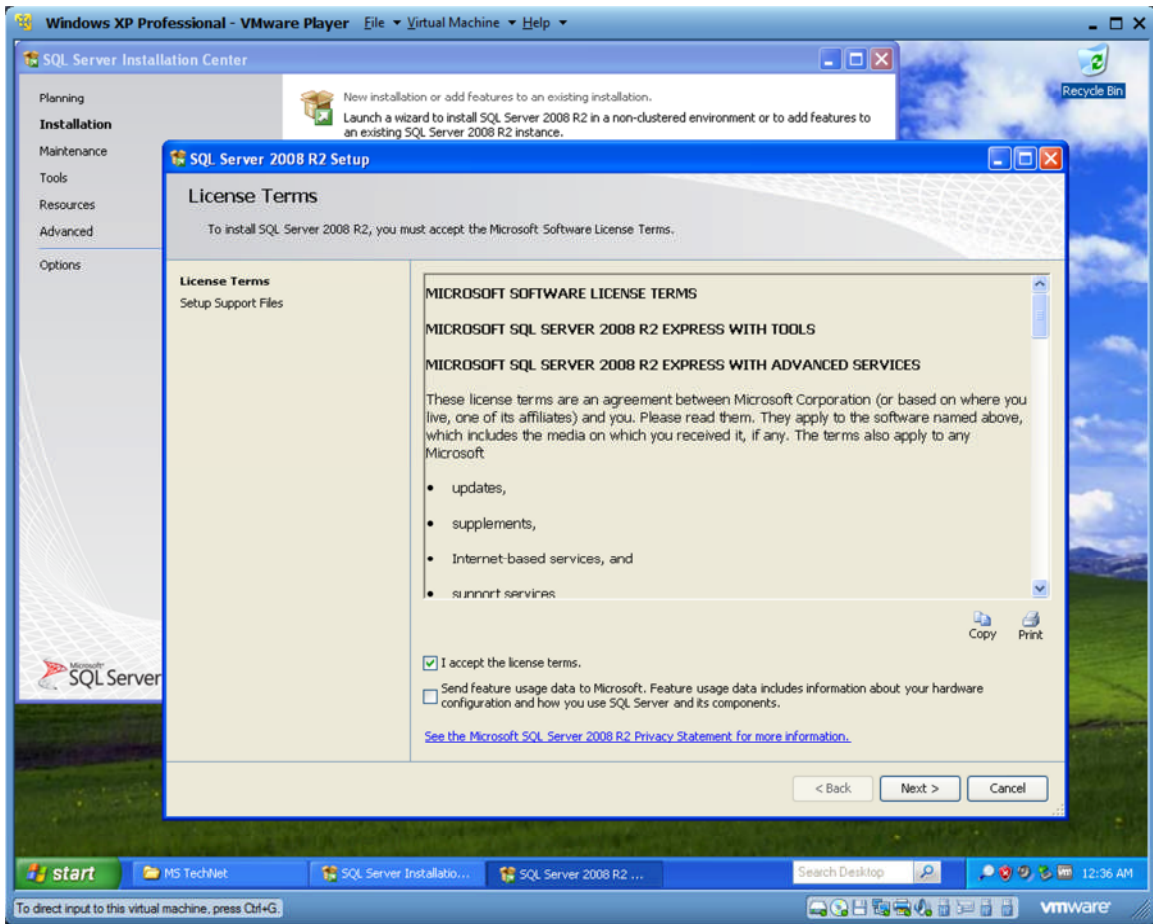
Windows XP Professional - VMware Player File ▾ Virtual Machine ▾ Help ▾

Recycle Bin

SQL Server Installation Center

Planning
Installation
Maintenance
Tools
Resources
Advanced
Options

New installation or add features to an existing installation.
Launch a wizard to install SQL Server 2008 R2 in a non-clustered environment or to add features to an existing SQL Server 2008 R2 instance.

Microsoft SQL Server

SQL Server 2008 R2 Setup

License Terms

To install SQL Server 2008 R2, you must accept the Microsoft Software License Terms.

License Terms
Setup Support Files

MICROSOFT SOFTWARE LICENSE TERMS

MICROSOFT SQL SERVER 2008 R2 EXPRESS WITH TOOLS

MICROSOFT SQL SERVER 2008 R2 EXPRESS WITH ADVANCED SERVICES

These license terms are an agreement between Microsoft Corporation (or based on where you live, one of its affiliates) and you. Please read them. They apply to the software named above, which includes the media on which you received it, if any. The terms also apply to any Microsoft

• updates,

• supplements,

• Internet-based services, and

• support services

Copy Print

I accept the license terms.

Send feature usage data to Microsoft. Feature usage data includes information about your hardware configuration and how you use SQL Server and its components.

See the Microsoft SQL Server 2008 R2 Privacy Statement for more information.

< Back Next > Cancel

start MS TechNet SQL Server Installatio... SQL Server 2008 R2 ... Search Desktop 12:36 AM

To direct input to this virtual machine, press Ctrl+G.

vmware